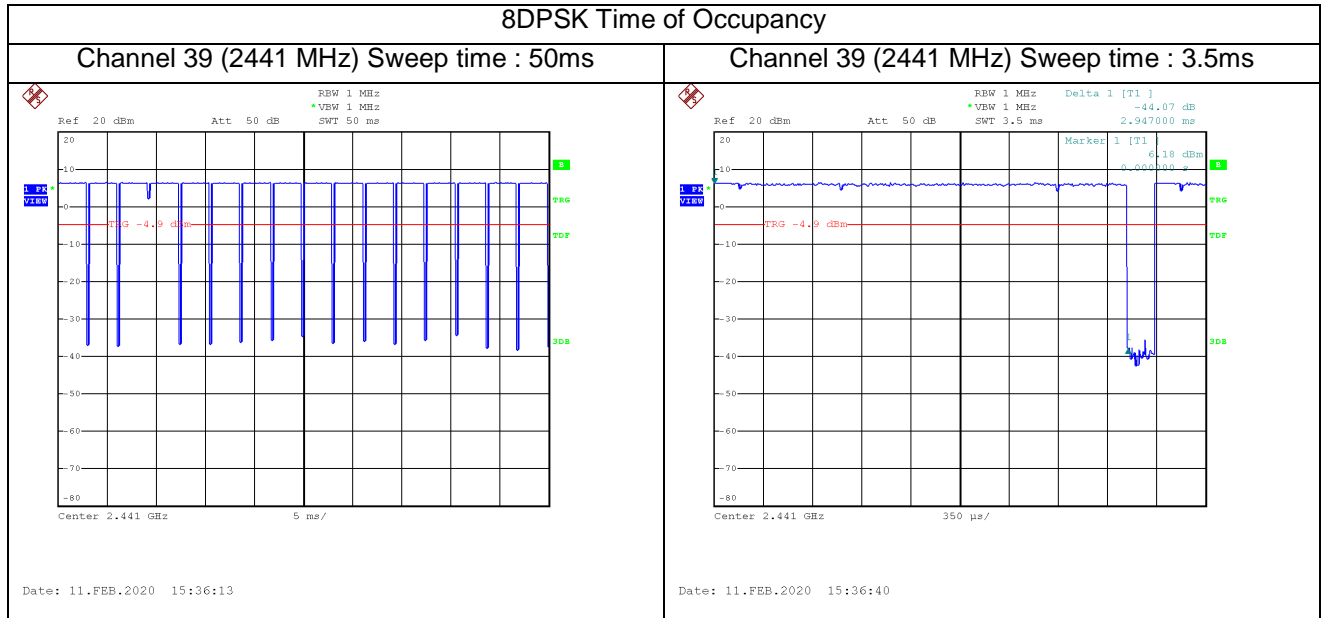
8DPSK Time of Occupancy

| Channel 39 (2441 MHz) Sweep time : 50ms | Channel 39 (2441 MHz) Sweep time : 3.5ms |
|---|---|
| RBW 1 MHz *VBW 1 MHz Ref 20 dBm Att 50 dB SWT 50 ms 20 10 1 PK VIEW 0 TRG -4.9 dBm -10 -20 -30 -40 -50 -60 -70 -80 B TRG TDF 3DB Center 2.441 GHz 5 ms/ Date: 11.FEB.2020 15:36:13 | RBW 1 MHz *VBW 1 MHz Delta 1 [T1] -44.07 dB Ref 20 dBm Att 50 dB SWT 3.5 ms 2.947000 ms 20 Marker 1 [T1] 6.18 dBm 10 0.000000 s 1 PK VIEW 0 TRG -4.9 dBm -10 -20 -30 -40 -50 -60 -70 -80 B TRG TDF 3DB Center 2.441 GHz 350 µs/ Date: 11.FEB.2020 15:36:40 |